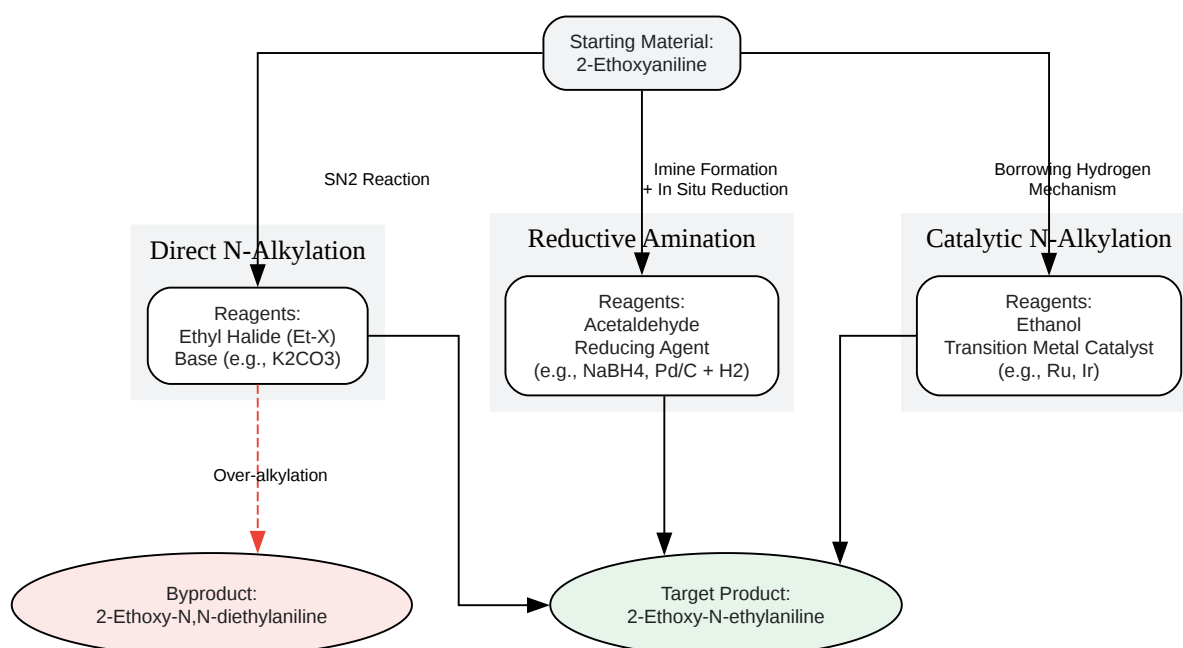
Starting Material:
2-Ethoxyaniline

SN2 Reaction

Imine Formation
+ In Situ Reduction

Borrowing Hydrogen
Mechanism

Direct N-Alkylation

Reagents:
Ethyl Halide (Et-X)
Base (e.g., K2CO3)

Reductive Amination

Reagents:
Acetaldehyde
Reducing Agent
(e.g., NaBH4, Pd/C + H2)

Catalytic N-Alkylation

Reagents:
Ethanol
Transition Metal Catalyst
(e.g., Ru, Ir)

Over-alkylation

Byproduct:
2-Ethoxy-N,N-diethylaniline

Target Product:
2-Ethoxy-N-ethylaniline